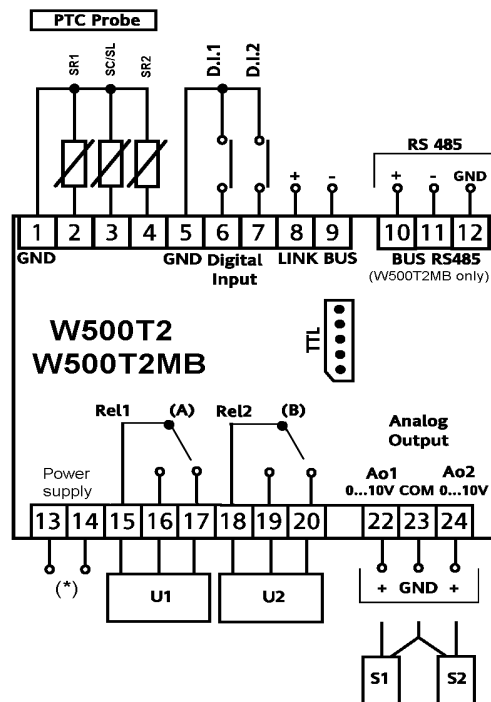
PTC Probe

SR1 SC/SL SR2

D.I.1 D.I.2

RS 485

+ - + - GND

1 2 3 4 5 6 7 8 9 10 11 12

GND GND Digital Input LINK BUS BUS RS485 (W500T2MB only)

W500T2
W500T2MB

TTL

Rel1 (A) Rel2 (B)

Analog Output

Power supply

Ao1 0...10V COM Ao2 0...10V

13 14 15 16 17 18 19 20 22 23 24

(*)

U1 U2

+ GND +

S1 S2